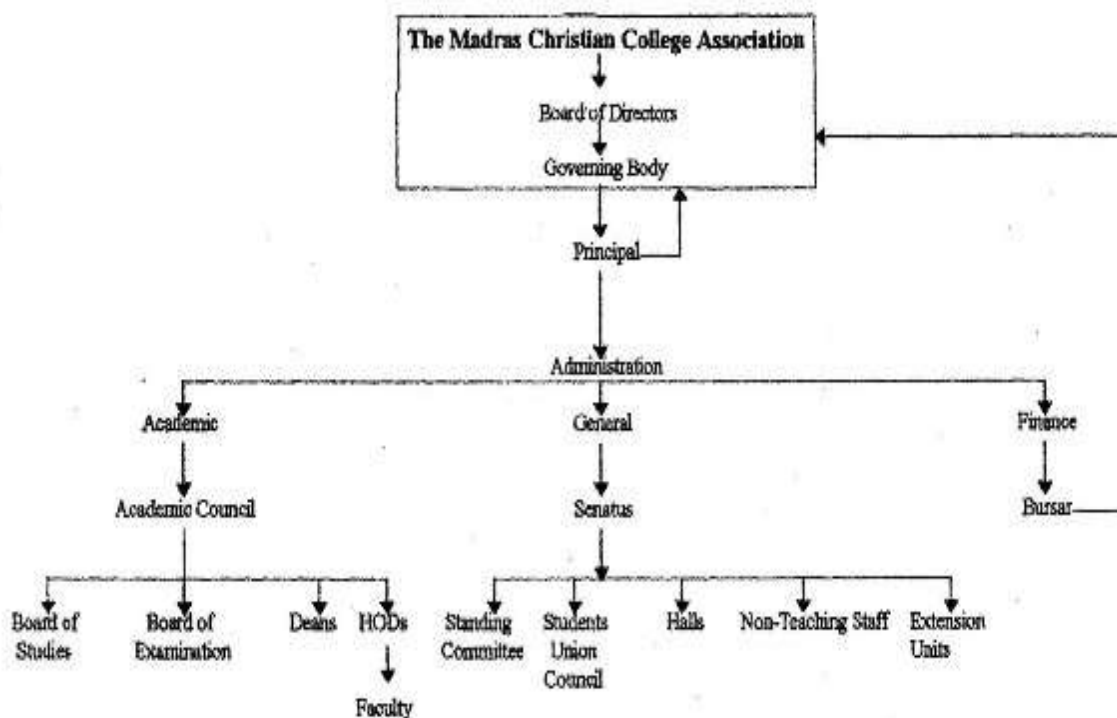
The Madras Christian College Association

Board of Directors

Governing Body

Principal

Administration

Academic

Academic Council

Board of Studies

Board of Examination

Deans

HODs

Faculty

General

Senatus

Standing Committee

Students Union Council

Halls

Non-Teaching Staff

Extension Units

Finance

Bursar